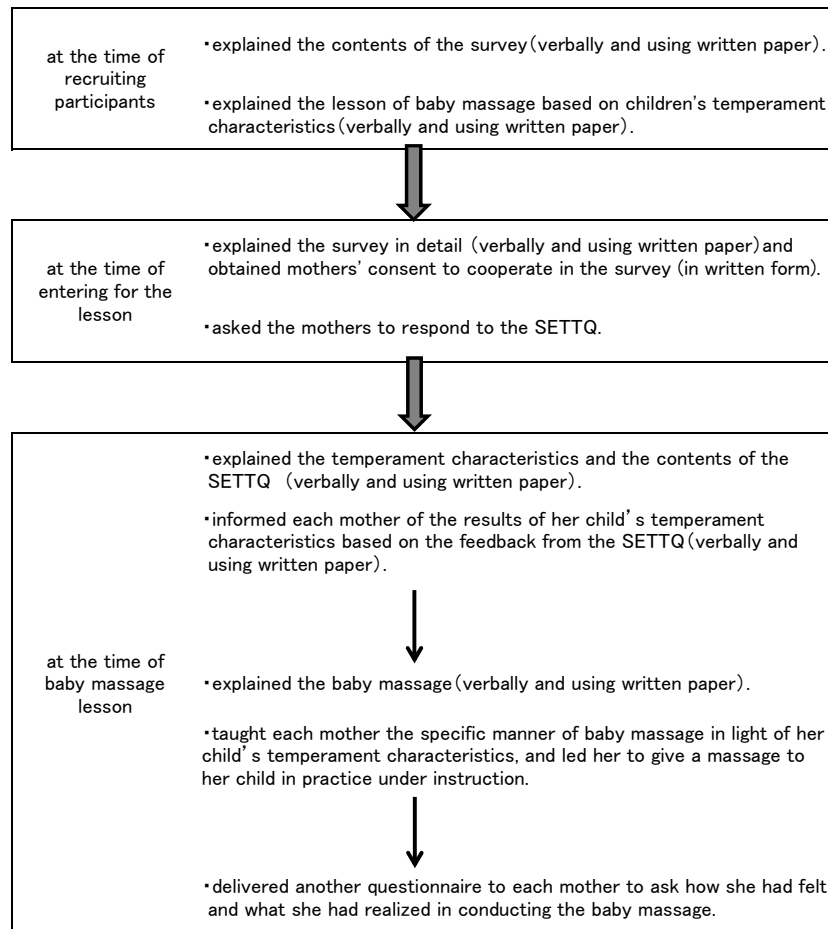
at the time of recruiting participants

・explained the contents of the survey(verbally and using written paper).

・explained the lesson of baby massage based on children's temperament characteristics(verbally and using written paper).

at the time of entering for the lesson

・explained the survey in detail (verbally and using written paper)and obtained mothers' consent to cooperate in the survey (in written form).

・asked the mothers to respond to the SETTQ.

at the time of baby massage lesson

・explained the temperament characteristics and the contents of the SETTQ (verbally and using written paper).

・informed each mother of the results of her child's temperament characteristics based on the feedback from the SETTQ(verbally and using written paper).

・explained the baby massage(verbally and using written paper).

・taught each mother the specific manner of baby massage in light of her child's temperament characteristics, and led her to give a massage to her child in practice under instruction.

・delivered another questionnaire to each mother to ask how she had felt and what she had realized in conducting the baby massage.